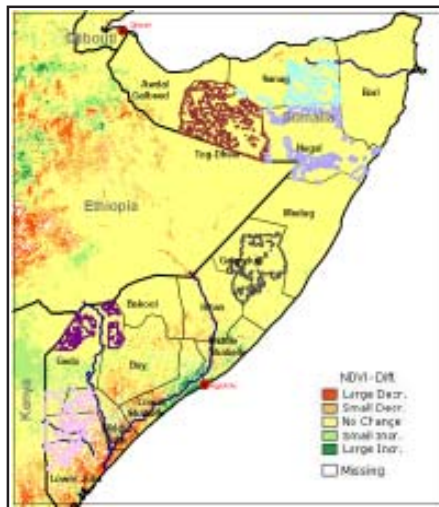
Djibouti
Awdal
Galbeed
Sanag
Bari
Somalia
Togdheer
Nugal
Ethiopia
Mudug
Galgaduud
Bakool
Hiran
Gedo
Bay
Middle Shabelle
Mogadishu
Lower Shabelle
Kenya
Lower

NDVI - Diff.
Large Decr.
Small Decr.
No Change
Small Incr.
Large Incr.
Missing